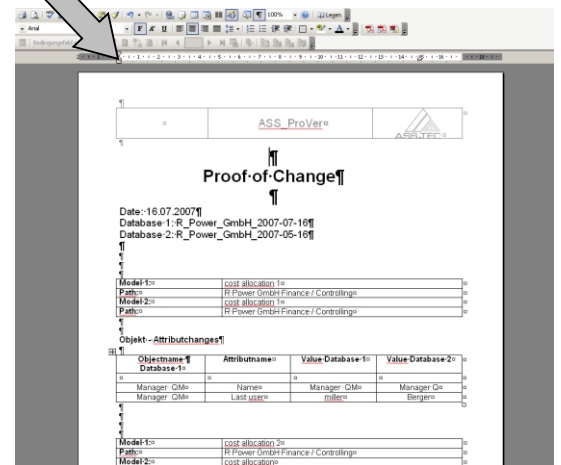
100% Lesen Arial

ASS_ProVer

ASSTEC

Proof·of·Change¶

Date:·16.07.2007¶
Database·1:·R_Power_GmbH_2007-07-16¶
Database·2:·R_Power_GmbH_2007-05-16¶

| Model·1: | cost allocation 1 |
|---|---|
| Path: | R Power GmbH Finance / Controlling |
| Model·2: | cost allocation 1 |
| Path: | R Power GmbH Finance / Controlling |

Objekt·-·Attributchanges¶

| Objectname·¶ Database·1 | Attributname | Value·Database·1 | Value·Database·2 |
|---|---|---|---|
| | | | |
| Manager QM | Name | Manager QM | Manager Q |
| Manager QM | Last user | miller | Berger |

| Model·1: | cost allocation 2 |
|---|---|
| Path: | R Power GmbH Finance / Controlling |
| Model·2: | cost allocation |